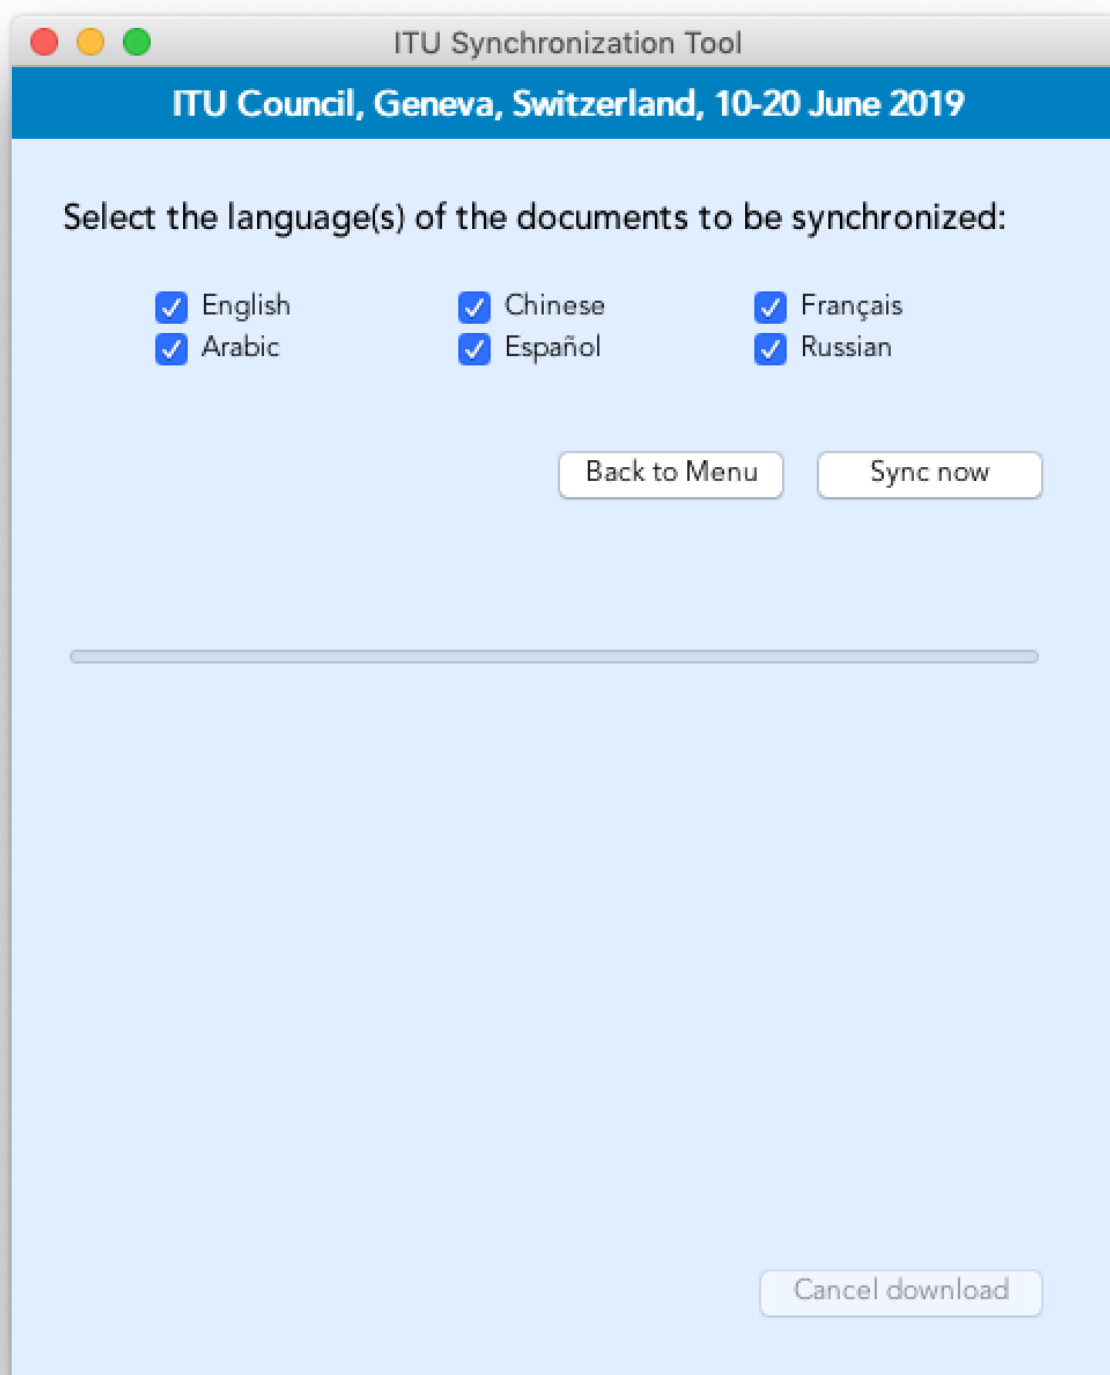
ITU Synchronization Tool

ITU Council, Geneva, Switzerland, 10-20 June 2019

Select the language(s) of the documents to be synchronized:

English
Arabic
Chinese
Español
Français
Russian

Back to Menu
Sync now

Cancel download